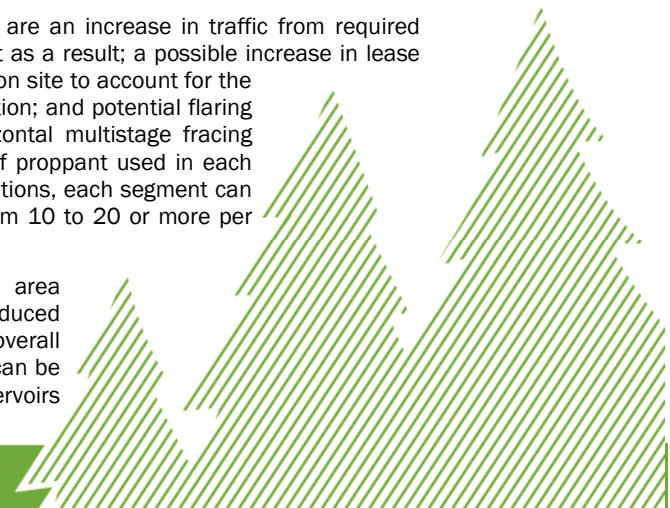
are an increase in traffic from required t as a result; a possible increase in lease on site to account for the ion; and potential flaring ontal multistage fracing f proppant used in each tions, each segment can m 10 to 20 or more per

area duced overall can be ervoirs